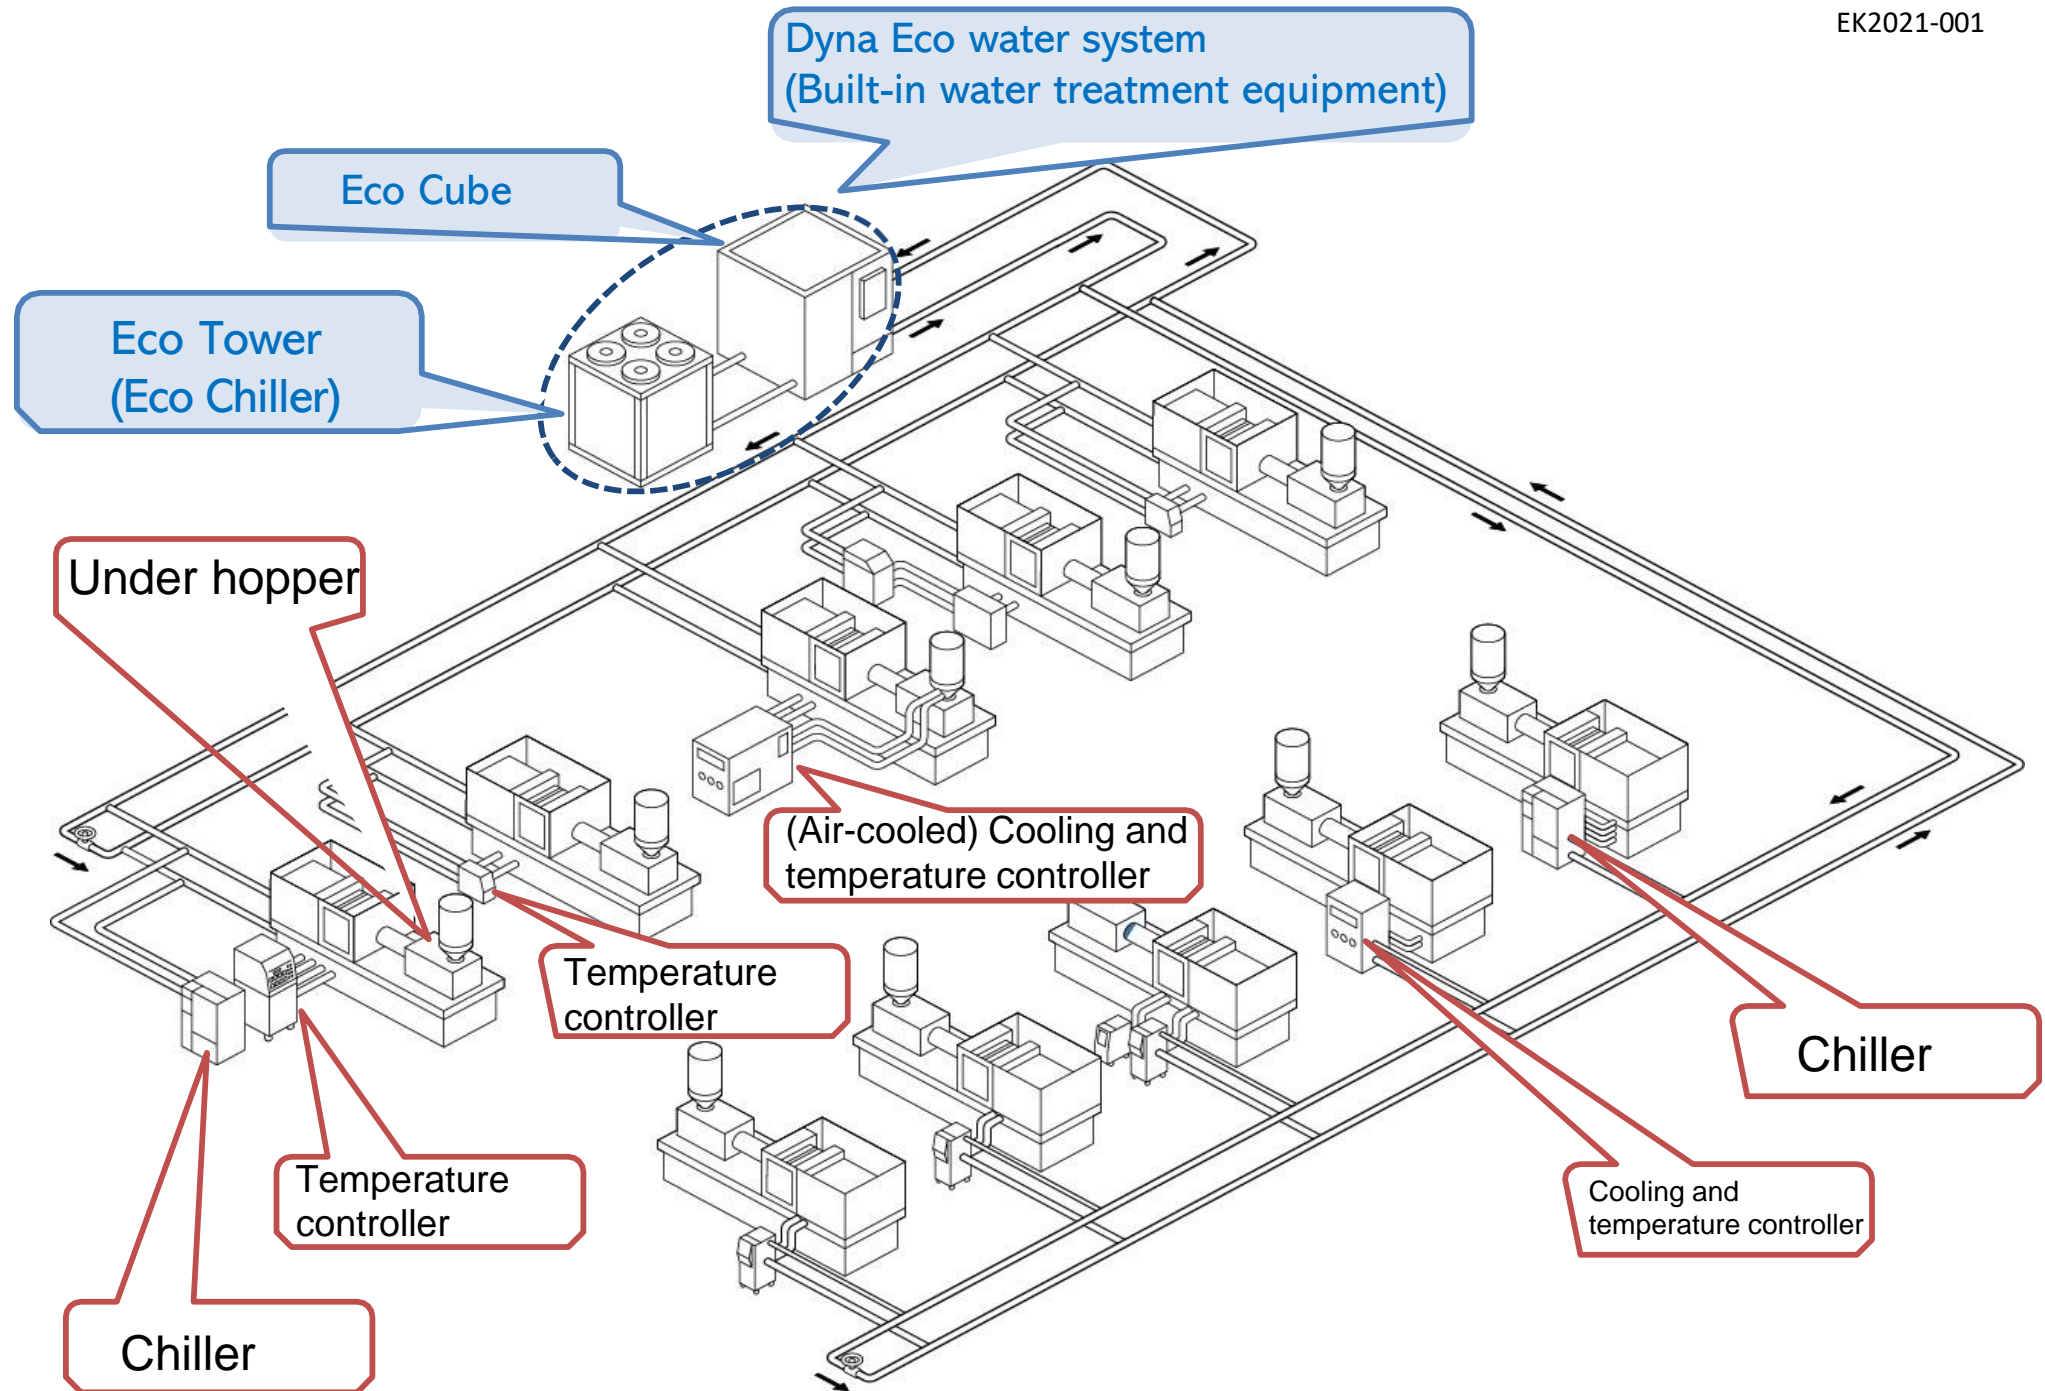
EK2021-001

Dyna Eco water system
(Built-in water treatment equipment)

Eco Cube

Eco Tower
(Eco Chiller)

Under hopper

(Air-cooled) Cooling and temperature controller

Temperature controller

Chiller

Temperature controller

Cooling and temperature controller

Chiller